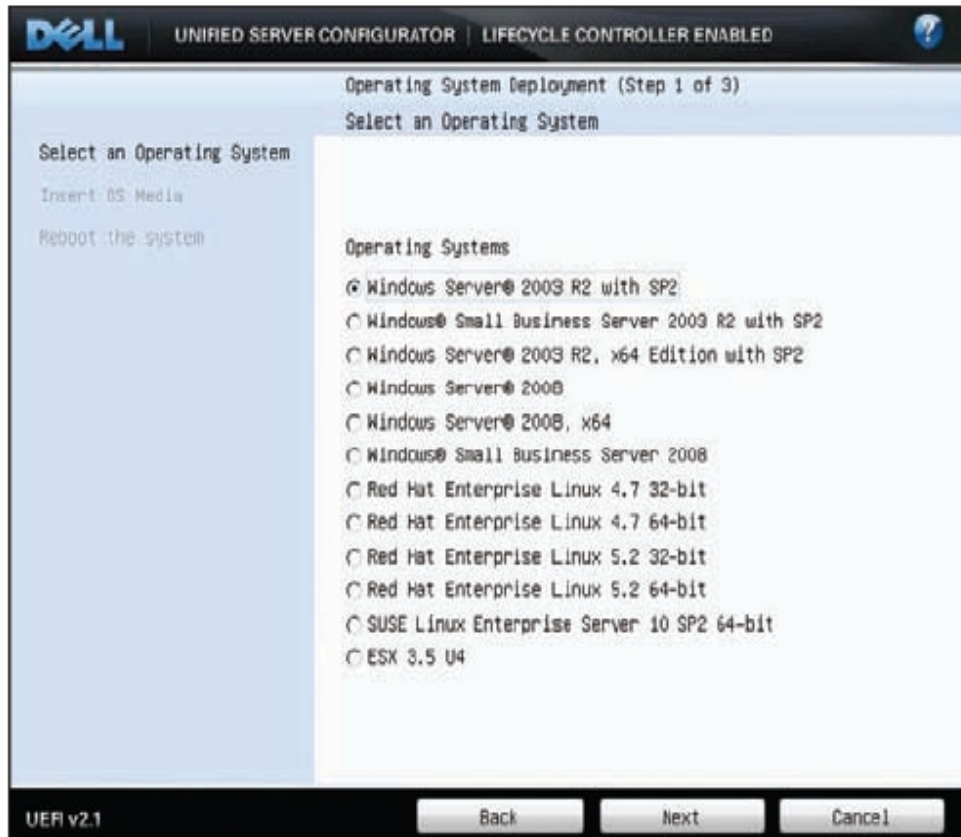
DELL UNIFIED SERVER CONFIGURATOR | LIFECYCLE CONTROLLER ENABLED

Operating System Deployment (Step 1 of 3)

Select an Operating System

Select an Operating System

Insert OS Media

Reboot the system

Operating Systems

Windows Server® 2003 R2 with SP2

Windows® Small Business Server 2003 R2 with SP2

Windows Server® 2003 R2, x64 Edition with SP2

Windows Server® 2008

Windows Server® 2008, x64

Windows® Small Business Server 2008

Red Hat Enterprise Linux 4.7 32-bit

Red Hat Enterprise Linux 4.7 64-bit

Red Hat Enterprise Linux 5.2 32-bit

Red Hat Enterprise Linux 5.2 64-bit

SUSE Linux Enterprise Server 10 SP2 64-bit

ESX 3.5 U4

UEFI v2.1

Back

Next

Cancel